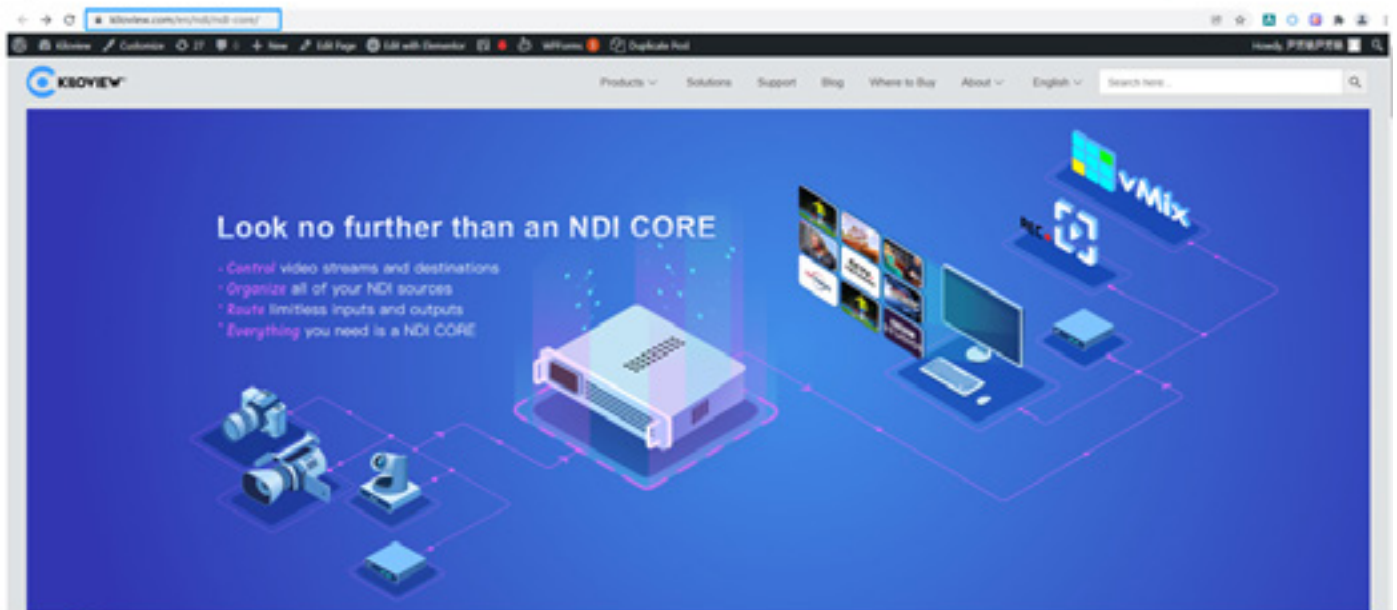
kiloview.com/en/ndi/ndi-core/

Kiloview Customize 27 0 New Edit Page Edit with Elementor WPForms 1 Duplicate Post

Howdy, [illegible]

KILOVIEW

Products Solutions Support Blog Where to Buy About English Search here...

Look no further than an NDI CORE

· Control video streams and destinations
· Organize all of your NDI sources
· Route limitless inputs and outputs
· Everything you need is a NDI CORE

vMix